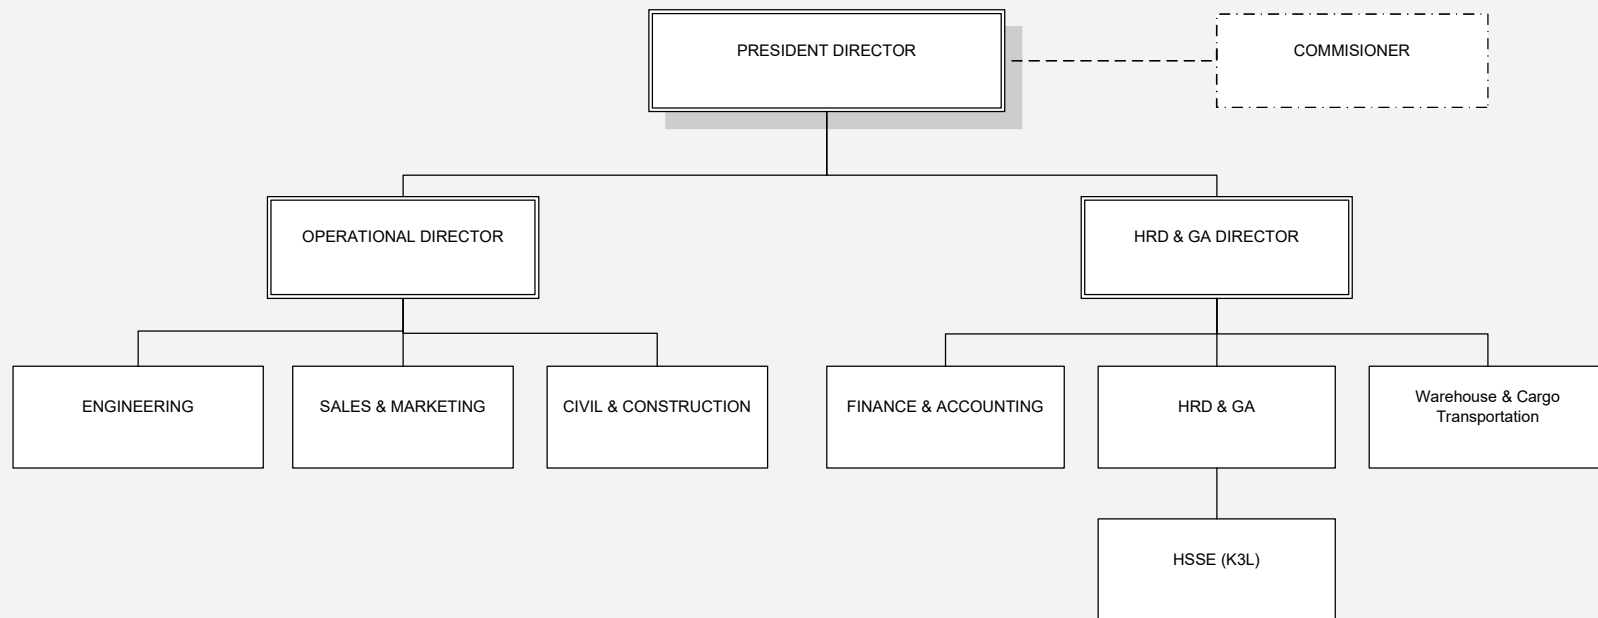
PRESIDENT DIRECTOR

COMMISIONER

OPERATIONAL DIRECTOR

HRD & GA DIRECTOR

ENGINEERING

SALES & MARKETING

CIVIL & CONSTRUCTION

FINANCE & ACCOUNTING

HRD & GA

Warehouse & Cargo Transportation

HSSE (K3L)